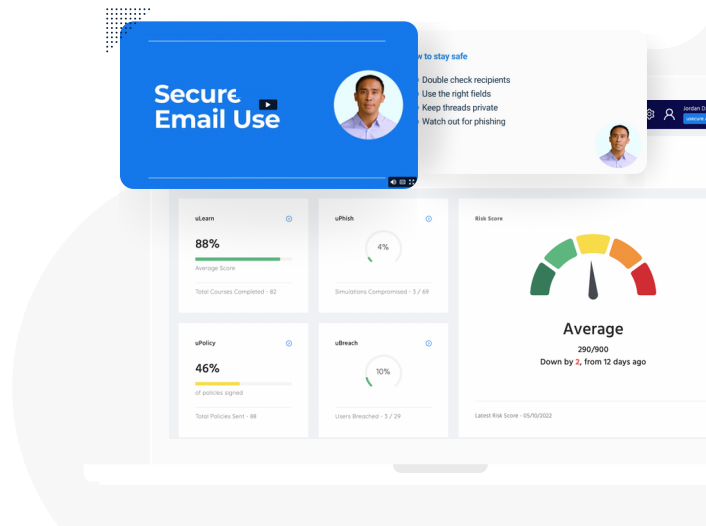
Secure Email Use

w to stay safe

Double check recipients
Use the right fields
Keep threads private
Watch out for phishing

Jordan D
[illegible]

uLearn
88%
Average Score
Total Courses Completed - 82

uPhish
4%
Simulations Compromised - 3 / 69

Risk Score
Average
290/900
Down by 2, from 12 days ago

uPolicy
46%
of policies signed
Total Policies Sent - 98

uBreach
10%
Users Breached - 3 / 29

Latest Risk Score - 05/10/2022